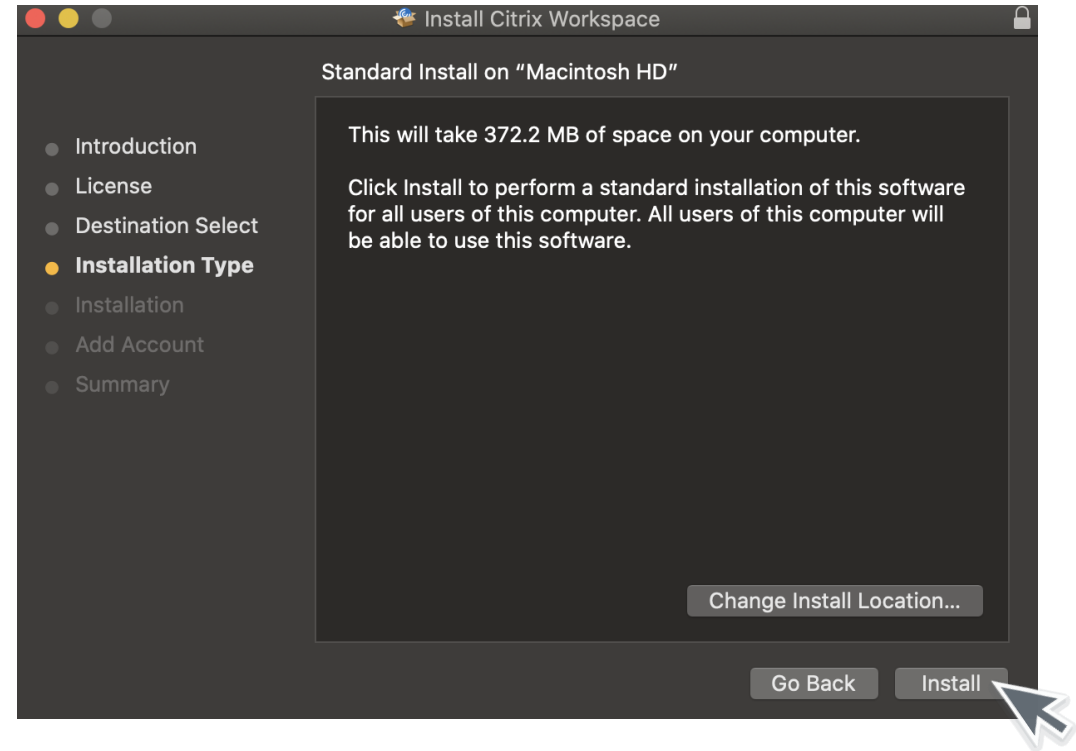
Install Citrix Workspace

Standard Install on “Macintosh HD”

Introduction
License
Destination Select
Installation Type
Installation
Add Account
Summary

This will take 372.2 MB of space on your computer.

Click Install to perform a standard installation of this software for all users of this computer. All users of this computer will be able to use this software.

Change Install Location...

Go Back
Install